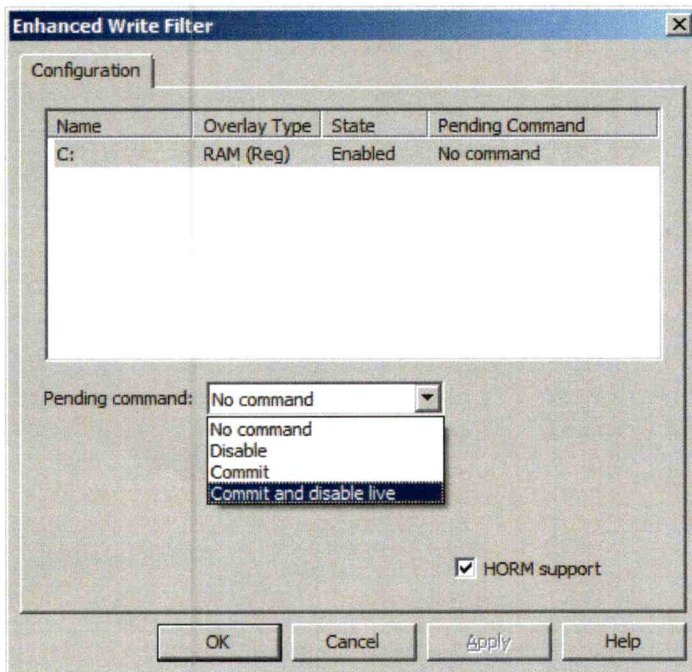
Enhanced Write Filter

Configuration

| Name | Overlay Type | State | Pending Command |
|---|---|---|---|
| C: | RAM (Reg) | Enabled | No command |

Pending command: No command

No command
Disable
Commit
Commit and disable live

HORM support

OK
Cancel
Apply
Help